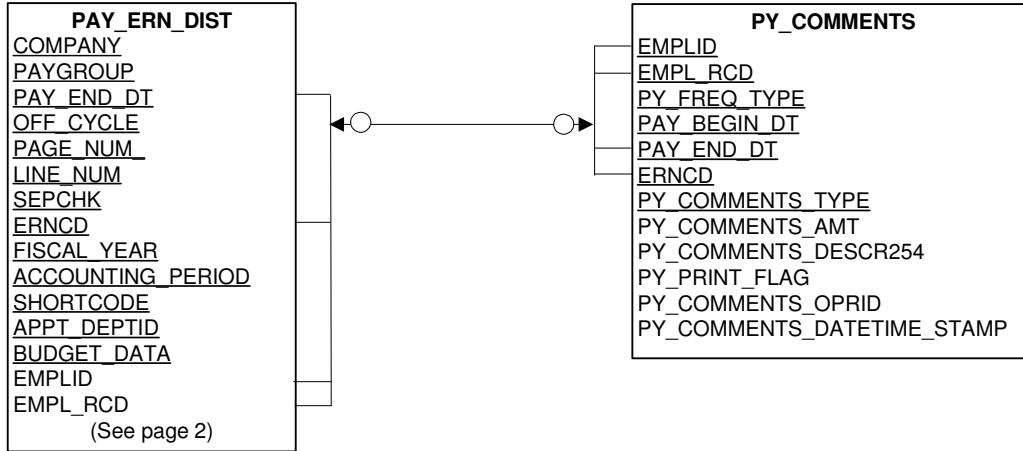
PAY_ERN_DIST
COMPANY
PAYGROUP
PAY_END_DT
OFF_CYCLE
PAGE_NUM_
LINE_NUM
SEPCHK
ERNCD
FISCAL_YEAR
ACCOUNTING_PERIOD
SHORTCODE
APPT_DEPTID
BUDGET_DATA
EMPLID
EMPL_RCD
(See page 2)

PY_COMMENTS
EMPLID
EMPL_RCD
PY_FREQ_TYPE
PAY_BEGIN_DT
PAY_END_DT
ERNCD
PY_COMMENTS_TYPE
PY_COMMENTS_AMT
PY_COMMENTS_DESCR254
PY_PRINT_FLAG
PY_COMMENTS_OPRID
PY_COMMENTS_DATETIME_STAMP